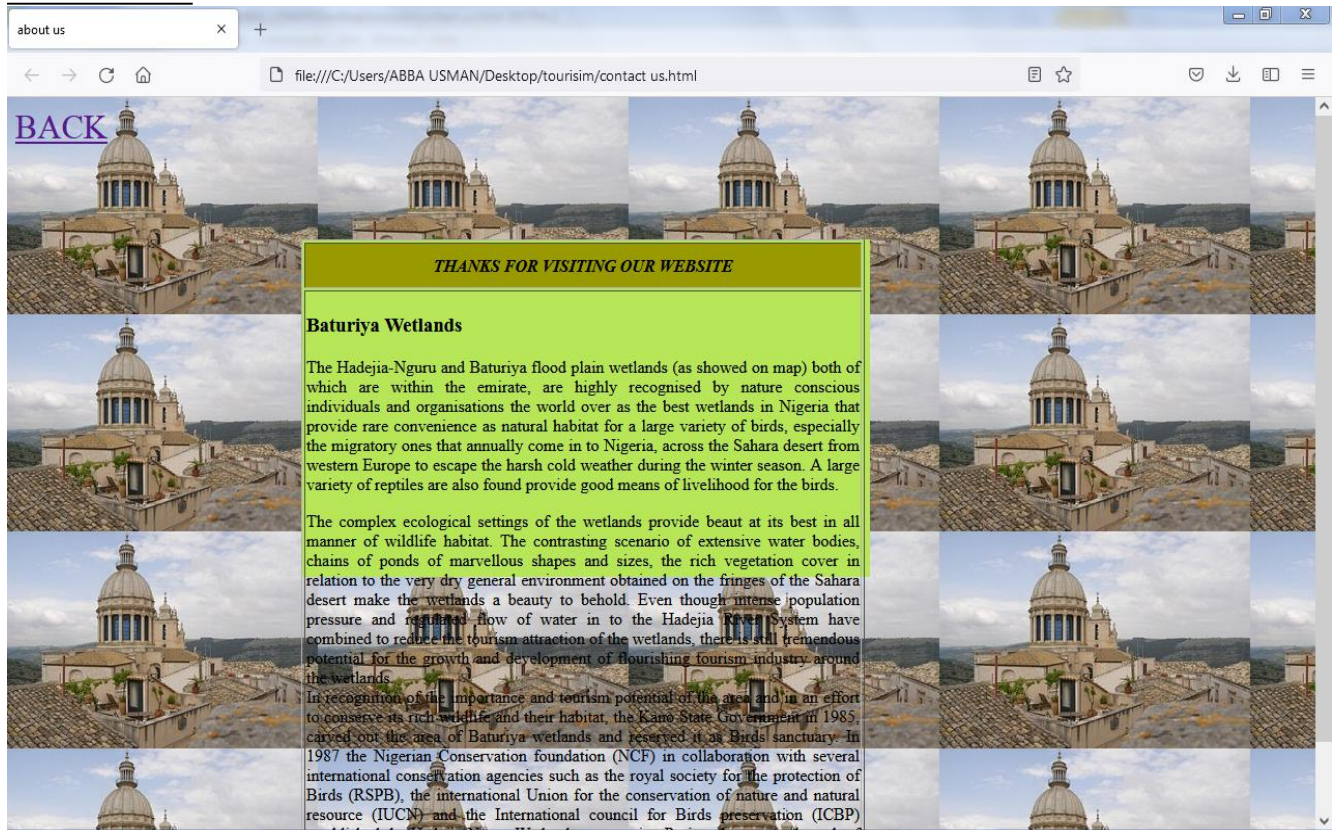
about us ×
+

file:///C:/Users/ABBA USMAN/Desktop/tourisim/contact us.html

BACK

THANKS FOR VISITING OUR WEBSITE

Baturiya Wetlands

The Hadejia-Nguru and Baturiya flood plain wetlands (as showed on map) both of which are within the emirate, are highly recognised by nature conscious individuals and organisations the world over as the best wetlands in Nigeria that provide rare convenience as natural habitat for a large variety of birds, especially the migratory ones that annually come in to Nigeria, across the Sahara desert from western Europe to escape the harsh cold weather during the winter season. A large variety of reptiles are also found provide good means of livelihood for the birds.

The complex ecological settings of the wetlands provide beaut at its best in all manner of wildlife habitat. The contrasting scenario of extensive water bodies, chains of ponds of marvellous shapes and sizes, the rich vegetation cover in relation to the very dry general environment obtained on the fringes of the Sahara desert make the wetlands a beauty to behold. Even though intense population pressure and regulated flow of water in to the Hadejia River System have combined to reduce the tourism attraction of the wetlands, there is still tremendous potential for the growth and development of flourishing tourism industry around the wetlands.
In recognition of the importance and tourism potential of the area and in an effort to conserve its rich wildlife and their habitat, the Kano State Government in 1985, carved out the area of Baturiya wetlands and reserved it as Birds sanctuary. In 1987 the Nigerian Conservation foundation (NCF) in collaboration with several international conservation agencies such as the royal society for the protection of Birds (RSPB), the international Union for the conservation of nature and natural resource (IUCN) and the International council for Birds preservation (ICBP) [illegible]